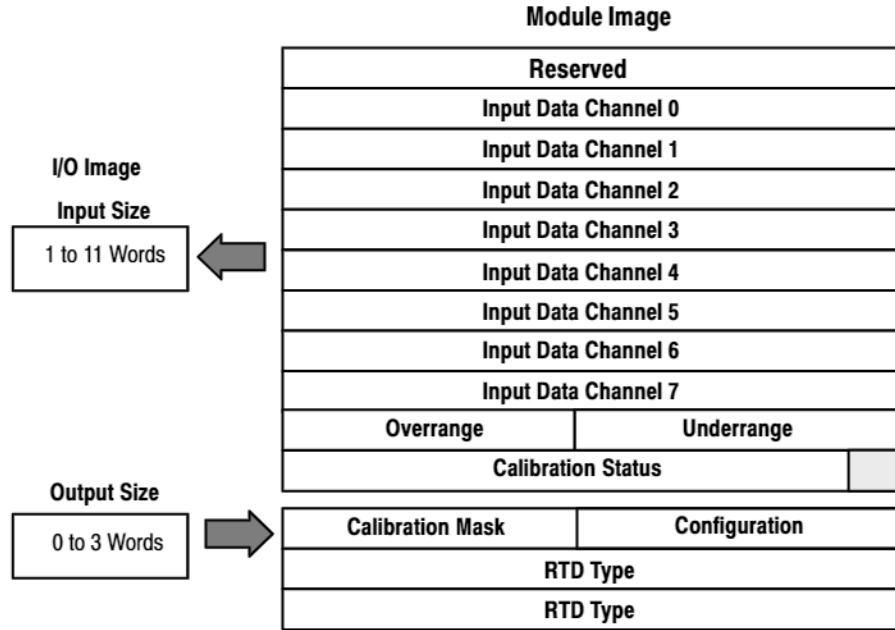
Module Image

I/O Image

Input Size

1 to 11 Words

Reserved
Input Data Channel 0
Input Data Channel 1
Input Data Channel 2
Input Data Channel 3
Input Data Channel 4
Input Data Channel 5
Input Data Channel 6
Input Data Channel 7

| Overrange | Underrange |
|---|---|
| Calibration Status | |

Output Size

0 to 3 Words

| Calibration Mask | Configuration |
|---|---|
| RTD Type | |
| RTD Type | |